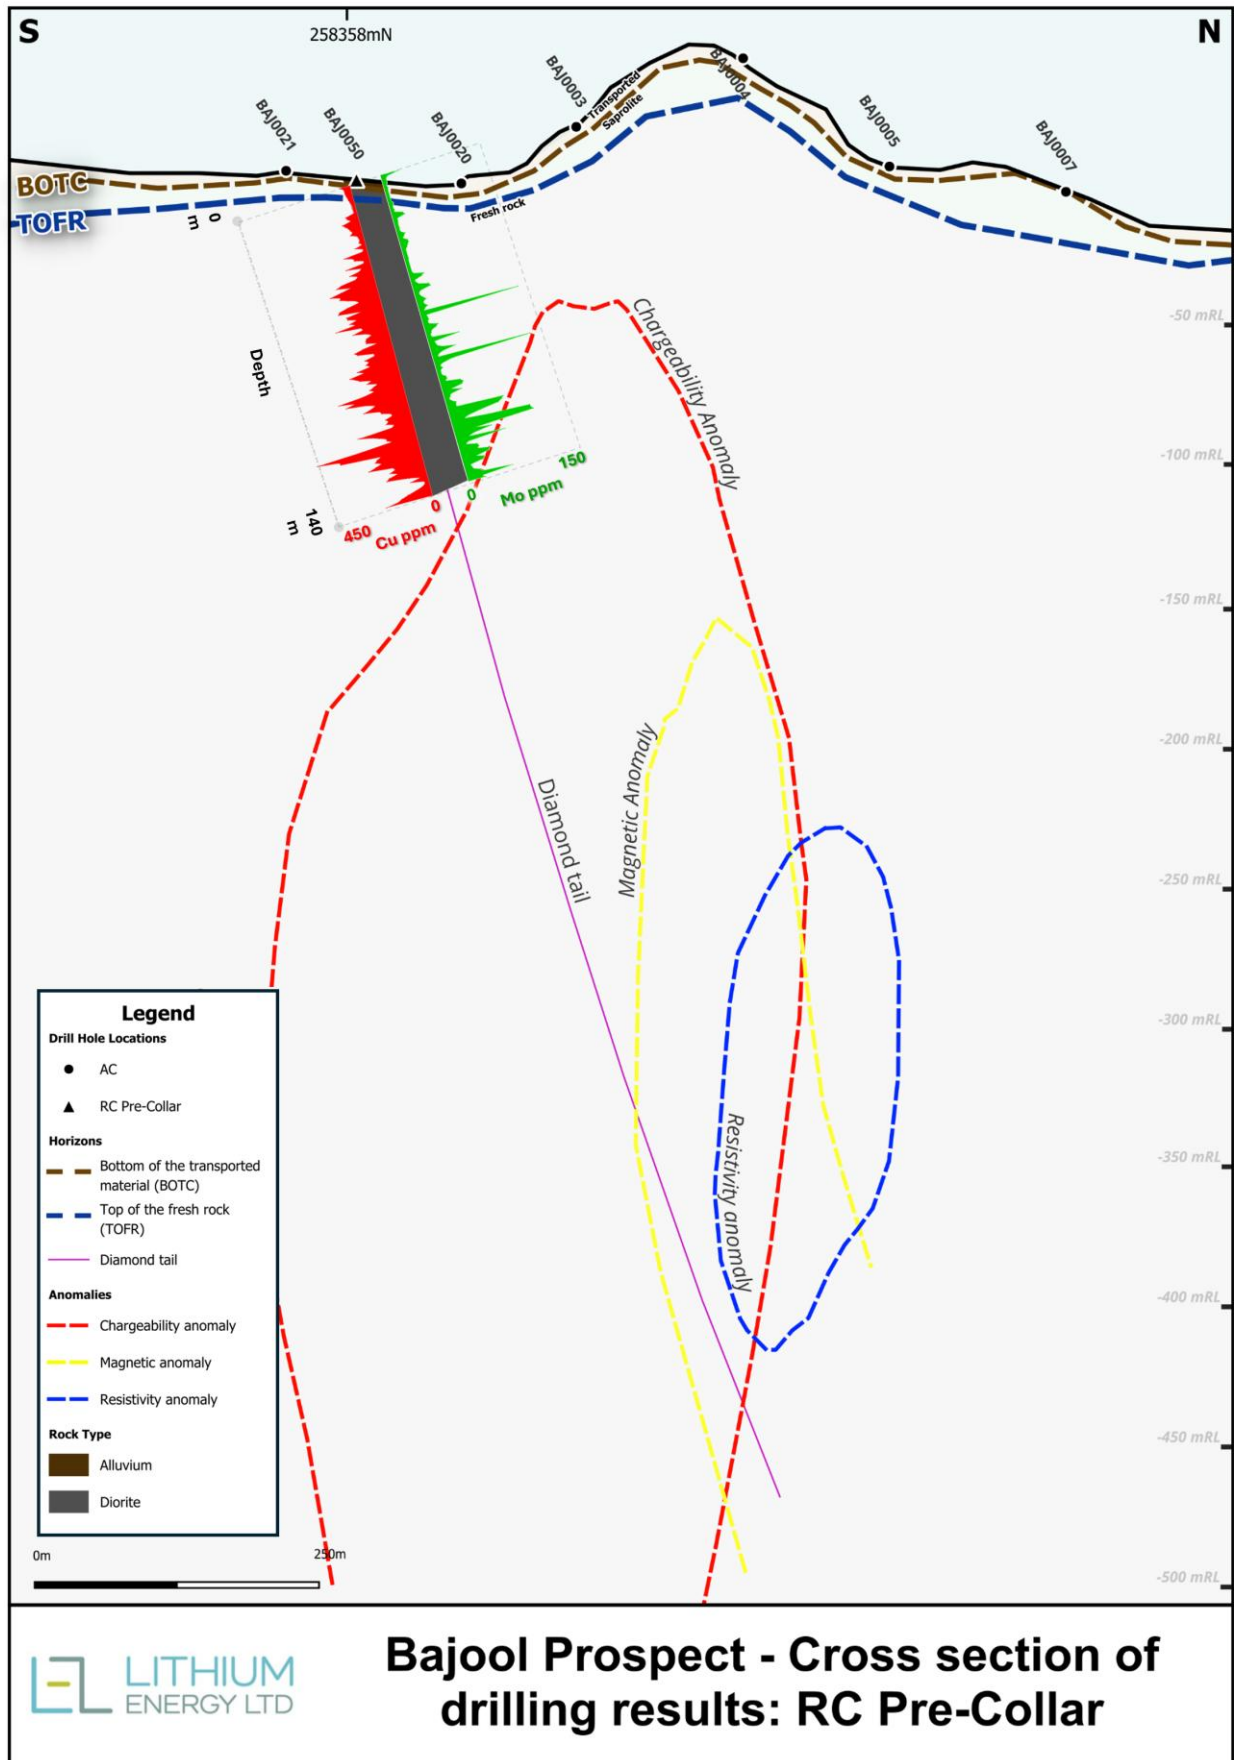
S

258358mN

N

BAJ0021

BAJ0050

BAJ0020

BAJ0003

Transported

Saprolite

BAJ0004

BAJ0005

BAJ0007

BOTC

TOFR

0 m

Fresh rock

Depth

140 m

450 Cu ppm 0

0 Mo ppm 150

Chargeability Anomaly

-50 mRL

-100 mRL

-150 mRL

-200 mRL

-250 mRL

-300 mRL

-350 mRL

-400 mRL

-450 mRL

-500 mRL

Magnetic Anomaly

Diamond tail

Resistivity anomaly

Legend

Drill Hole Locations

AC

RC Pre-Collar

Horizons

Bottom of the transported material (BOTC)

Top of the fresh rock (TOFR)

Diamond tail

Anomalies

Chargeability anomaly

Magnetic anomaly

Resistivity anomaly

Rock Type

Alluvium

Diorite

0m

250m

LITHIUM ENERGY LTD

Bajool Prospect - Cross section of drilling results: RC Pre-Collar